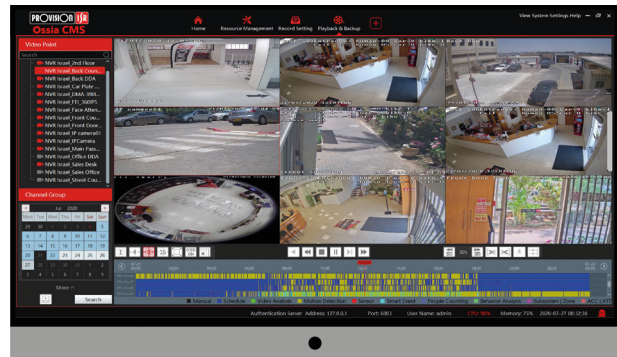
PROVISION ISR
Ossia CMS

Home Resource Management Record Setting Playback & Backup

View System Settings Help

Video Point

Search

NVR Israel_2nd floor
NVR Israel_Back Cou...
NVR Israel_Back DDA
NVR Israel_Car Plate ...
NVR Israel_DMA-390...
NVR Israel_FD_360PS
NVR Israel_Face Atten...
NVR Israel_Front Cou...
NVR Israel_Front Door...
NVR Israel_IP camera01
NVR Israel_IPCamera
NVR Israel_Main Pass...
NVR Israel_Office DDA
NVR Israel_Sales Desk
NVR Israel_Sales Office
NVR Israel_Street Cou...

Channel Group

Jul 2020

| Mon | Tue | Wed | Thu | Fri | Sat | Sun |
|---|---|---|---|---|---|---|
| 29 | 30 | 1 | 2 | 3 | 4 | 5 |
| 6 | 7 | 8 | 9 | 10 | 11 | 12 |
| 13 | 14 | 15 | 16 | 17 | 18 | 19 |
| 20 | 21 | 22 | 23 | 24 | 25 | 26 |
| 27 | 28 | 29 | 30 | 31 | 1 | 2 |

More

Search

Manual Schedule Video Analysis Motion Detection Sensor Smart Event People Counting Behavior Analysis Subsystem Done ACC / ATM

Authentication Server Address: 127.0.0.1 Port: 6003 User Name: admin CPU: 96% Memory: 75% 2020-07-27 08:32:38